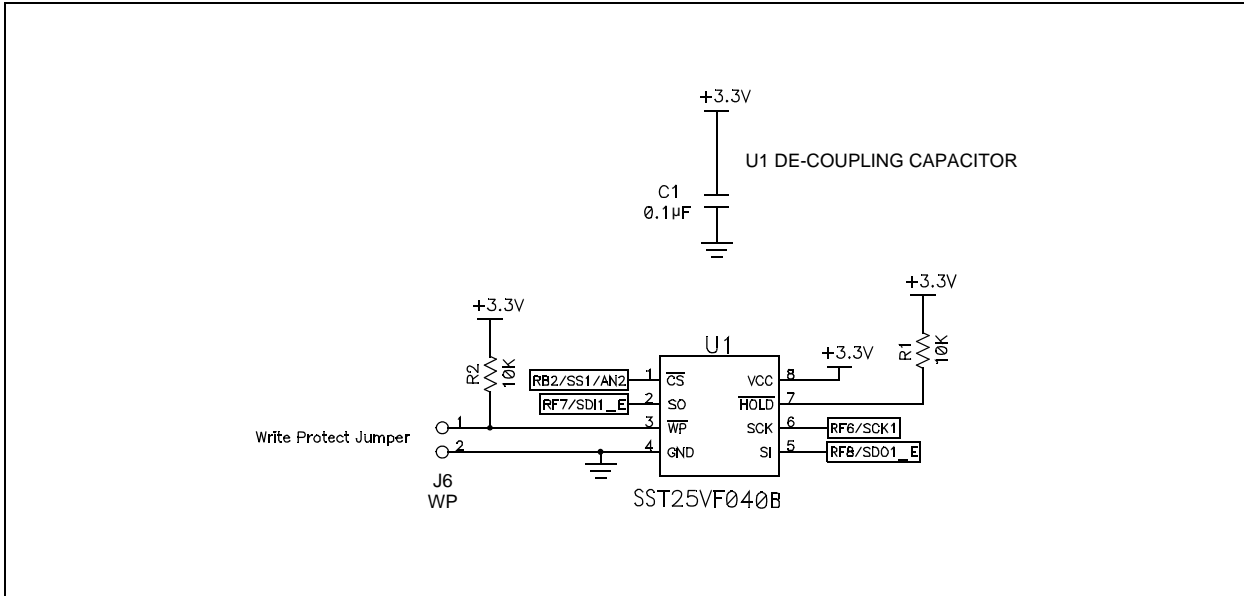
+3.3V

U1 DE-COUPLING CAPACITOR

C1
0.1μF

+3.3V

+3.3V

R1
10K

R2
10K

U1

+3.3V

RB2/SS1/AN2 1 $\overline{CS}$ VCC 8

RF7/SDI1_E 2 SO $\overline{HOLD}$ 7

1 3 $\overline{WP}$ SCK 6 RF6/SCK1

Write Protect Jumper

2 4 GND SI 5 RF8/SDO1_E

J6
WP

SST25VF040B